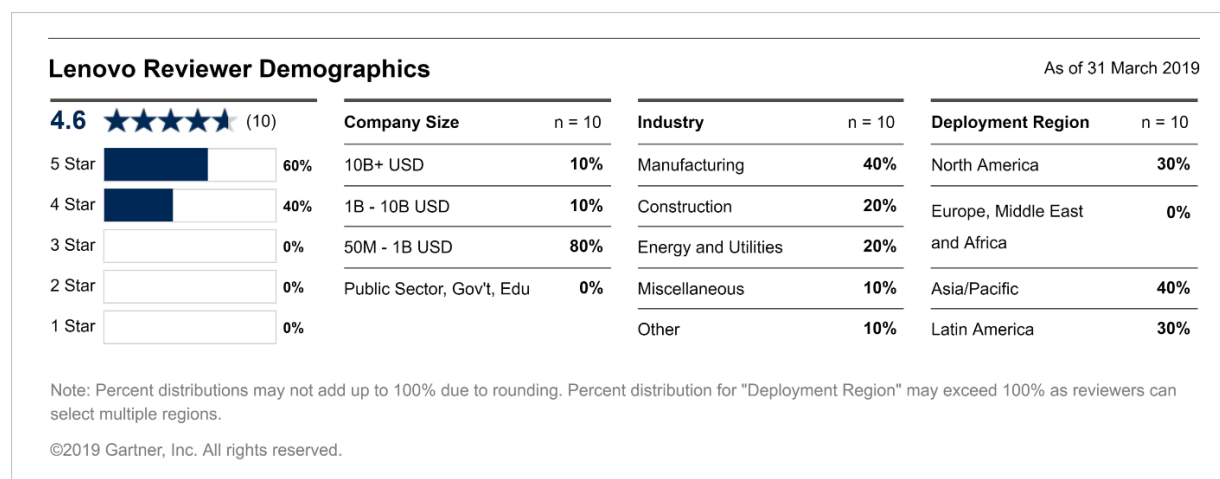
Lenovo Reviewer Demographics

As of 31 March 2019

4.6 (10)

| 5 Star | 60% |
|---|---|
| 4 Star | 40% |
| 3 Star | 0% |
| 2 Star | 0% |
| 1 Star | 0% |

| Company Size | n = 10 |
|---|---|
| 10B+ USD | 10% |
| 1B - 10B USD | 10% |
| 50M - 1B USD | 80% |
| Public Sector, Gov't, Edu | 0% |

| Industry | n = 10 |
|---|---|
| Manufacturing | 40% |
| Construction | 20% |
| Energy and Utilities | 20% |
| Miscellaneous | 10% |
| Other | 10% |

| Deployment Region | n = 10 |
|---|---|
| North America | 30% |
| Europe, Middle East and Africa | 0% |
| Asia/Pacific | 40% |
| Latin America | 30% |

Note: Percent distributions may not add up to 100% due to rounding. Percent distribution for "Deployment Region" may exceed 100% as reviewers can select multiple regions.

©2019 Gartner, Inc. All rights reserved.